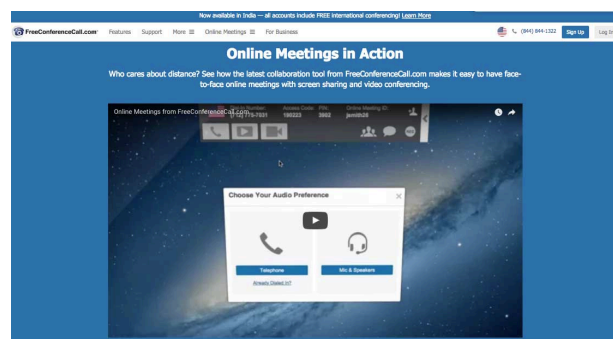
Now available in India — all accounts include FREE international conferencing! Learn More

FreeConferenceCall.com Features Support More ☰ Online Meetings ☰ For Business

(844) 844-1322 Sign Up Log In

Online Meetings in Action

Who cares about distance? See how the latest collaboration tool from FreeConferenceCall.com makes it easy to have face-to-face online meetings with screen sharing and video conferencing.

Online Meetings from FreeConferenceCall.com

Dial-in Number: (712) 775-7031 Access Code: 190323 PIN: 3882 Online Meeting ID: jsmith25

Choose Your Audio Preference

Telephone

Already Dialed In?

Mic & Speakers